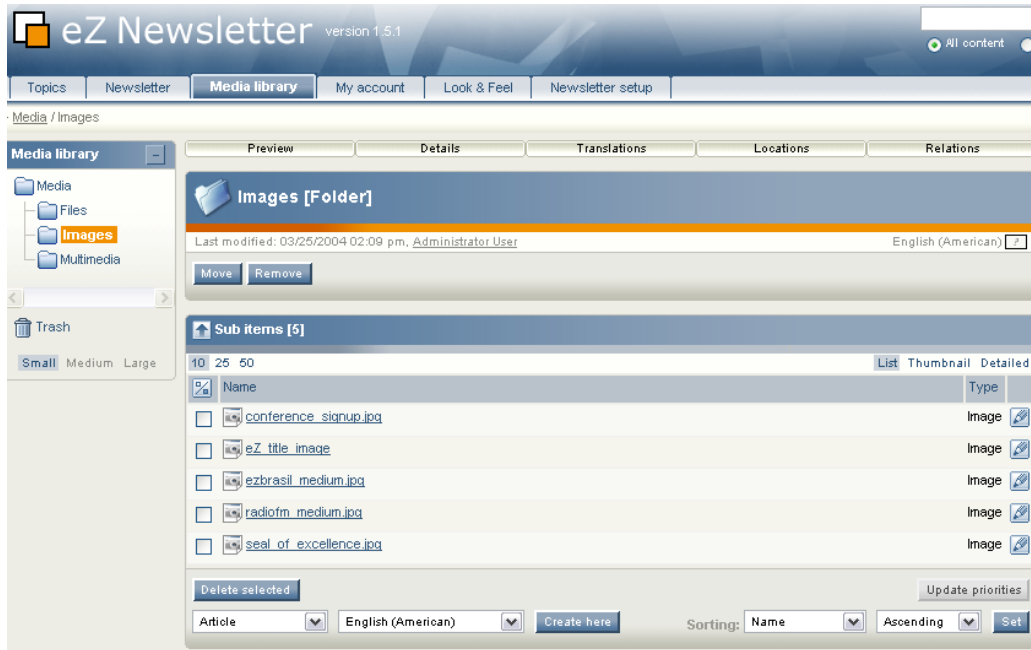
eZ Newsletter version 1.5.1

All content

Topics | Newsletter | Media library | My account | Look & Feel | Newsletter setup

Media / Images

Media library

Media
Files
Images
Multimedia

Trash

Small Medium Large

Preview | Details | Translations | Locations | Relations

Images [Folder]

Last modified: 03/25/2004 02:09 pm, Administrator User

English (American)

Move Remove

Sub items [5]

10 25 50

List Thumbnail Detailed

| | Name | Type | |
|---|---|---|---|
| | conference_signup.jpg | Image | |
| | eZ_title_image | Image | |
| | ezbrasil_medium.jpg | Image | |
| | radiofm_medium.jpg | Image | |
| | seal_of_excellence.jpg | Image | |

Delete selected

Update priorities

Article English (American) Create here Sorting: Name Ascending Set